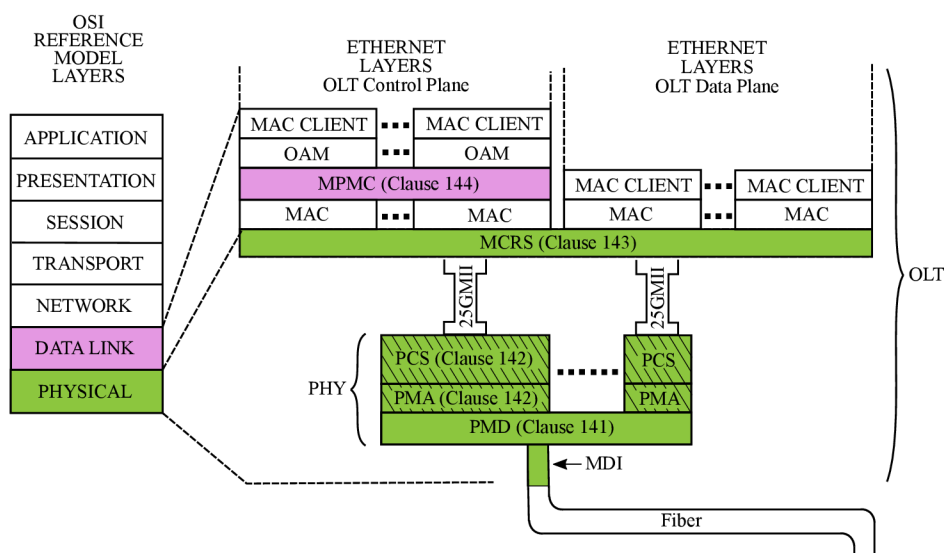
OSI REFERENCE MODEL LAYERS

APPLICATION
PRESENTATION
SESSION
TRANSPORT
NETWORK
DATA LINK
PHYSICAL

ETHERNET LAYERS OLT Control Plane

ETHERNET LAYERS OLT Data Plane

MAC CLIENT
MAC CLIENT
OAM
OAM
MPMC (Clause 144)
MAC
MAC

MAC CLIENT
MAC CLIENT
MAC
MAC

MCRS (Clause 143)

25GMII
25GMII

OLT

PHY
PCS (Clause 142)
PCS
PMA (Clause 142)
PMA
PMD (Clause 141)

MDI

Fiber